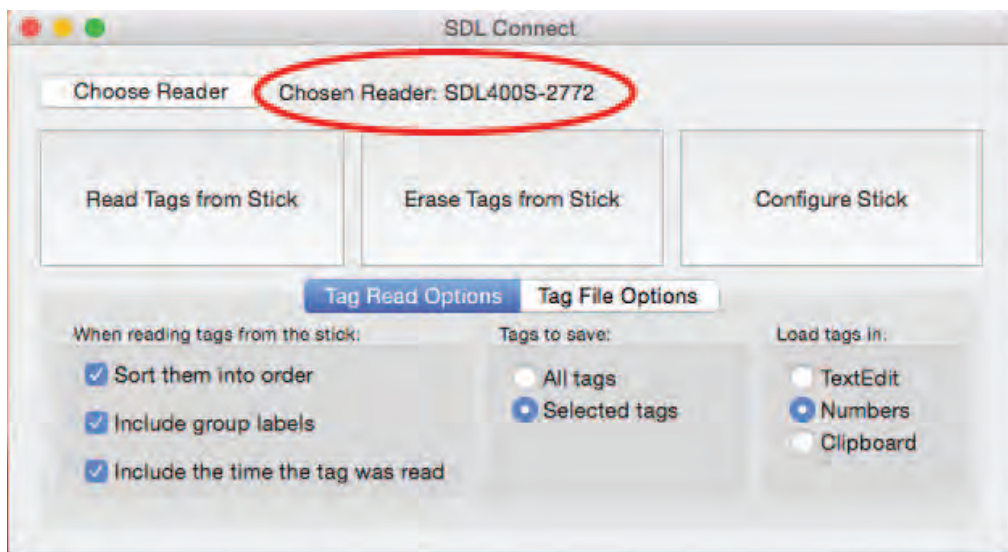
SDL Connect

Choose Reader

Chosen Reader: SDL400S-2772

Read Tags from Stick

Erase Tags from Stick

Configure Stick

Tag Read Options

Tag File Options

When reading tags from the stick:

Sort them into order

Include group labels

Include the time the tag was read

Tags to save:

All tags

Selected tags

Load tags in:

TextEdit

Numbers

Clipboard